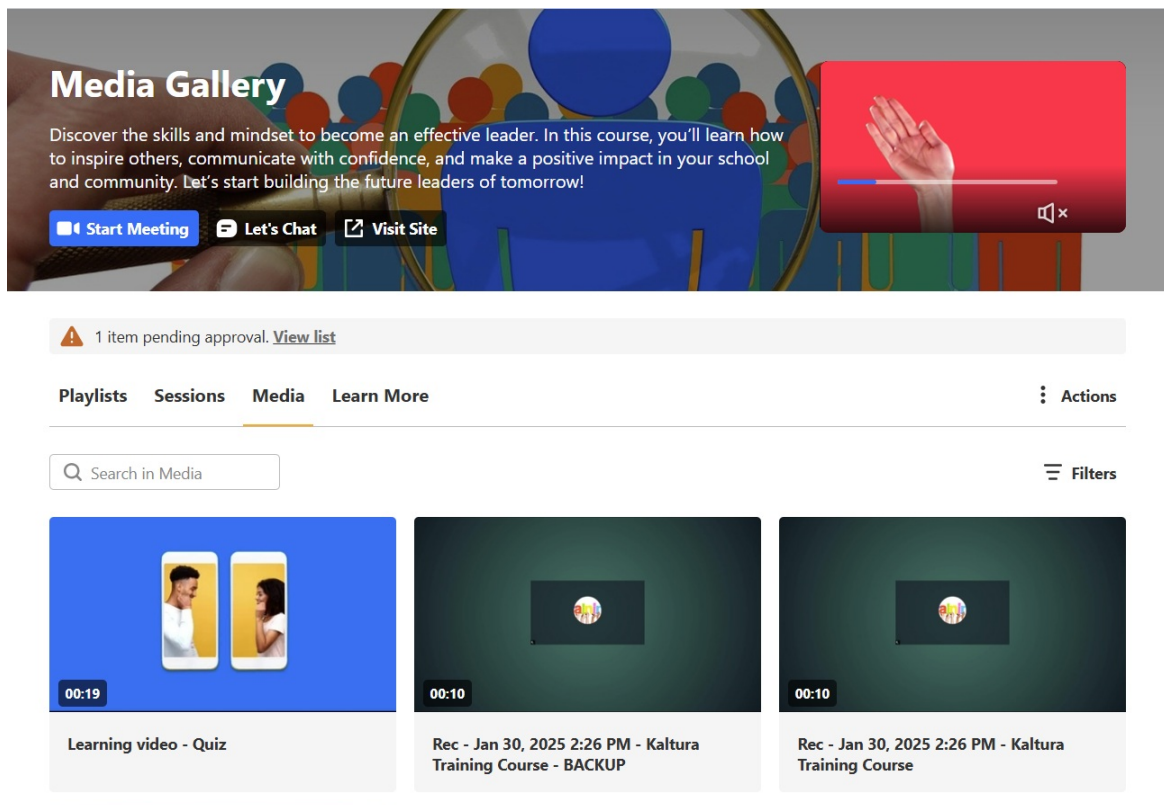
Media Gallery

Discover the skills and mindset to become an effective leader. In this course, you'll learn how to inspire others, communicate with confidence, and make a positive impact in your school and community. Let's start building the future leaders of tomorrow!

Start Meeting
Let's Chat
Visit Site

1 item pending approval. View list

Playlists
Sessions
Media
Learn More
Actions

Search in Media
Filters

00:19
Learning video - Quiz

00:10
Rec - Jan 30, 2025 2:26 PM - Kaltura Training Course - BACKUP

00:10
Rec - Jan 30, 2025 2:26 PM - Kaltura Training Course